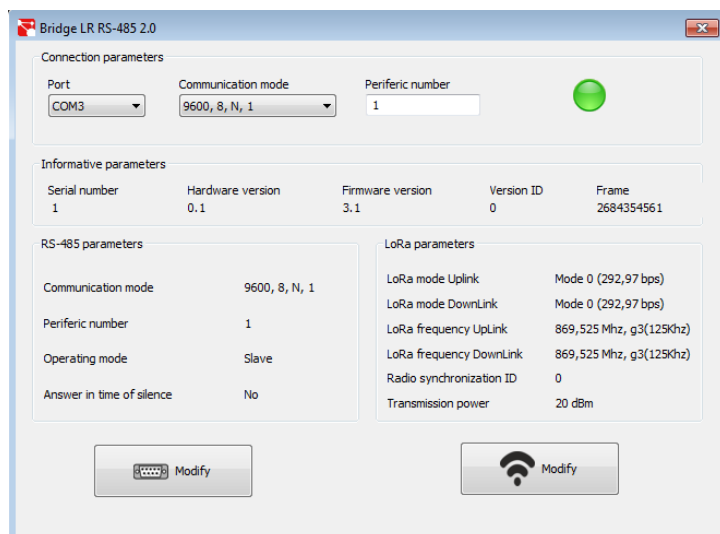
Bridge LR RS-485 2.0

Connection parameters

Port
COM3

Communication mode
9600, 8, N, 1

Periferic number
1

Informative parameters

| Serial number | Hardware version | Firmware version | Version ID | Frame |
|---|---|---|---|---|
| 1 | 0.1 | 3.1 | 0 | 2684354561 |

RS-485 parameters

| | |
|---|---|
| Communication mode | 9600, 8, N, 1 |
| Periferic number | 1 |
| Operating mode | Slave |
| Answer in time of silence | No |

LoRa parameters

| | |
|---|---|
| LoRa mode Uplink | Mode 0 (292,97 bps) |
| LoRa mode DownLink | Mode 0 (292,97 bps) |
| LoRa frequency UpLink | 869,525 Mhz, g3(125Khz) |
| LoRa frequency DownLink | 869,525 Mhz, g3(125Khz) |
| Radio synchronization ID | 0 |
| Transmission power | 20 dBm |

Modify

Modify